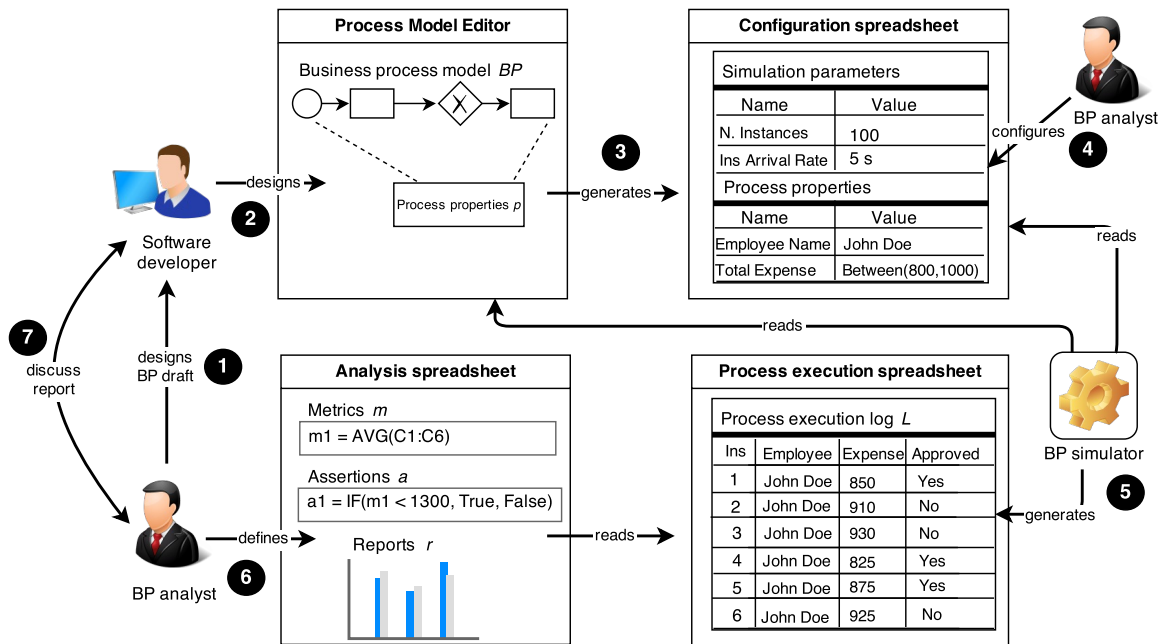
Process Model Editor

Business process model $BP$

Process properties $p$

Configuration spreadsheet

Simulation parameters

| Name | Value |
|---|---|
| N. Instances | 100 |
| Ins Arrival Rate | 5 s |

Process properties

| Name | Value |
|---|---|
| Employee Name | John Doe |
| Total Expense | Between(800,1000) |

BP analyst

configures

4

3

generates

designs

2

Software developer

reads

reads

7

discuss report

designs BP draft

1

Analysis spreadsheet

Metrics $m$

m1 = AVG(C1:C6)

Assertions $a$

a1 = IF(m1 < 1300, True, False)

Reports $r$

defines

6

BP analyst

reads

Process execution spreadsheet

Process execution log $L$

| Ins | Employee | Expense | Approved |
|---|---|---|---|
| 1 | John Doe | 850 | Yes |
| 2 | John Doe | 910 | No |
| 3 | John Doe | 930 | No |
| 4 | John Doe | 825 | Yes |
| 5 | John Doe | 875 | Yes |
| 6 | John Doe | 925 | No |

BP simulator

5

generates